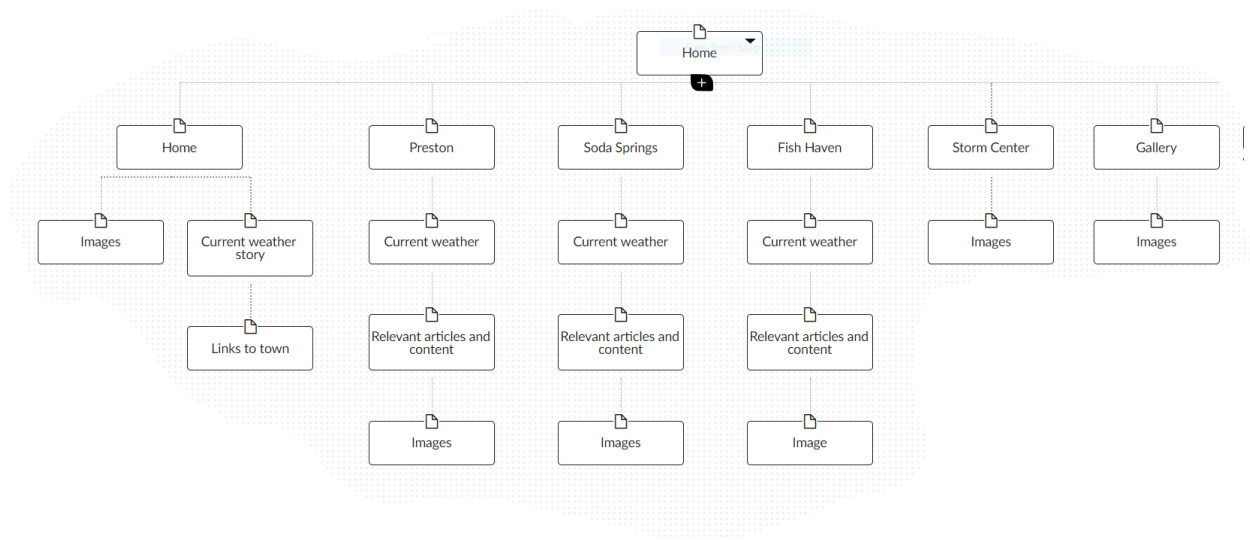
Home

+

Home

Images

Current weather story

Links to town

Preston

Current weather

Relevant articles and content

Images

Soda Springs

Current weather

Relevant articles and content

Images

Fish Haven

Current weather

Relevant articles and content

Image

Storm Center

Images

Gallery

Images